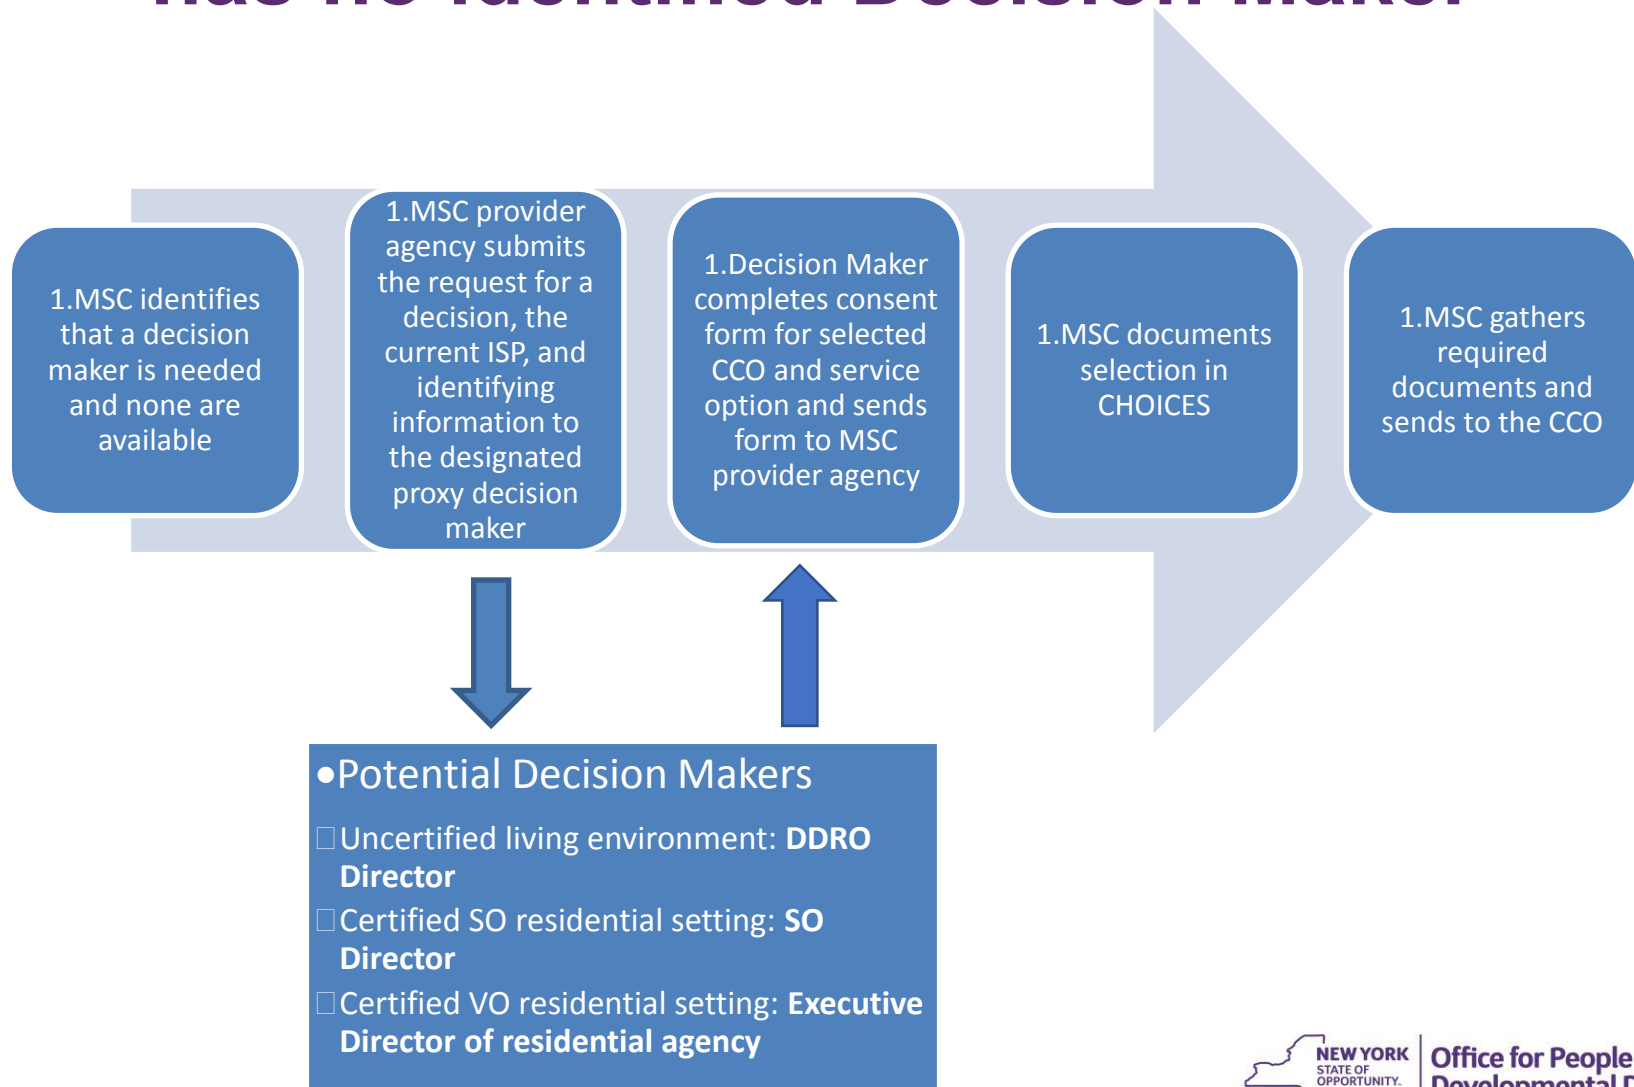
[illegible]

1.MSC identifies that a decision maker is needed and none are available

1.MSC provider agency submits the request for a decision, the current ISP, and identifying information to the designated proxy decision maker

1.Decision Maker completes consent form for selected CCO and service option and sends form to MSC provider agency

1.MSC documents selection in CHOICES

1.MSC gathers required documents and sends to the CCO

•Potential Decision Makers

Uncertified living environment: **DDRO Director**

Certified SO residential setting: **SO Director**

Certified VO residential setting: **Executive Director of residential agency**

NEW YORK STATE OF OPPORTUNITY. Office for People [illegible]